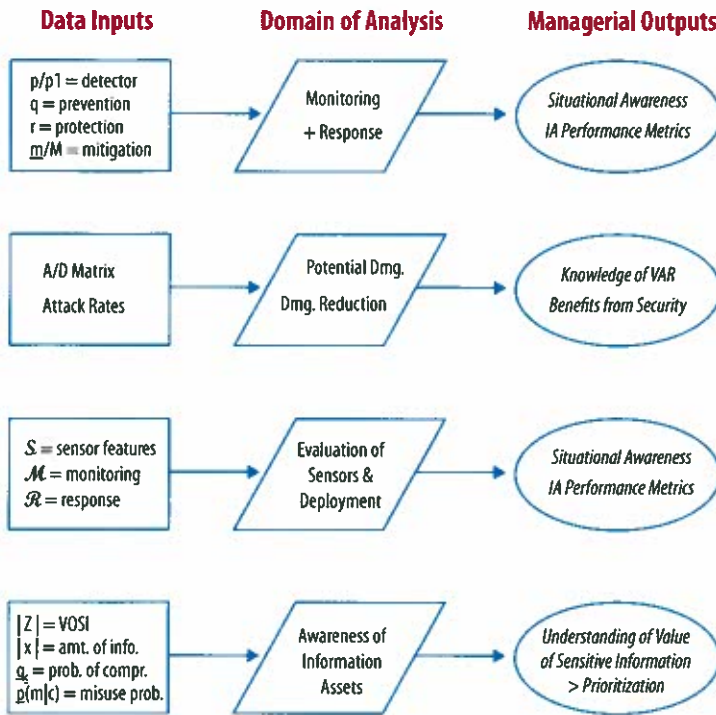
Data Inputs

Domain of Analysis

Managerial Outputs

p/p1 = detector
q = prevention
r = protection
$\underline{m}$/M = mitigation

Monitoring + Response

Situational Awareness
IA Performance Metrics

A/D Matrix
Attack Rates

Potential Dmg.
Dmg. Reduction

Knowledge of VAR
Benefits from Security

$\mathcal{S}$ = sensor features
$\mathcal{M}$ = monitoring
$\mathcal{R}$ = response

Evaluation of Sensors & Deployment

Situational Awareness
IA Performance Metrics

$|Z|$ = VOSI
$|x|$ = amt. of info.
$\underline{q}_c$ = prob. of compr.
$\underline{p}(m|c)$ = misuse prob.

Awareness of Information Assets

Understanding of Value of Sensitive Information > Prioritization